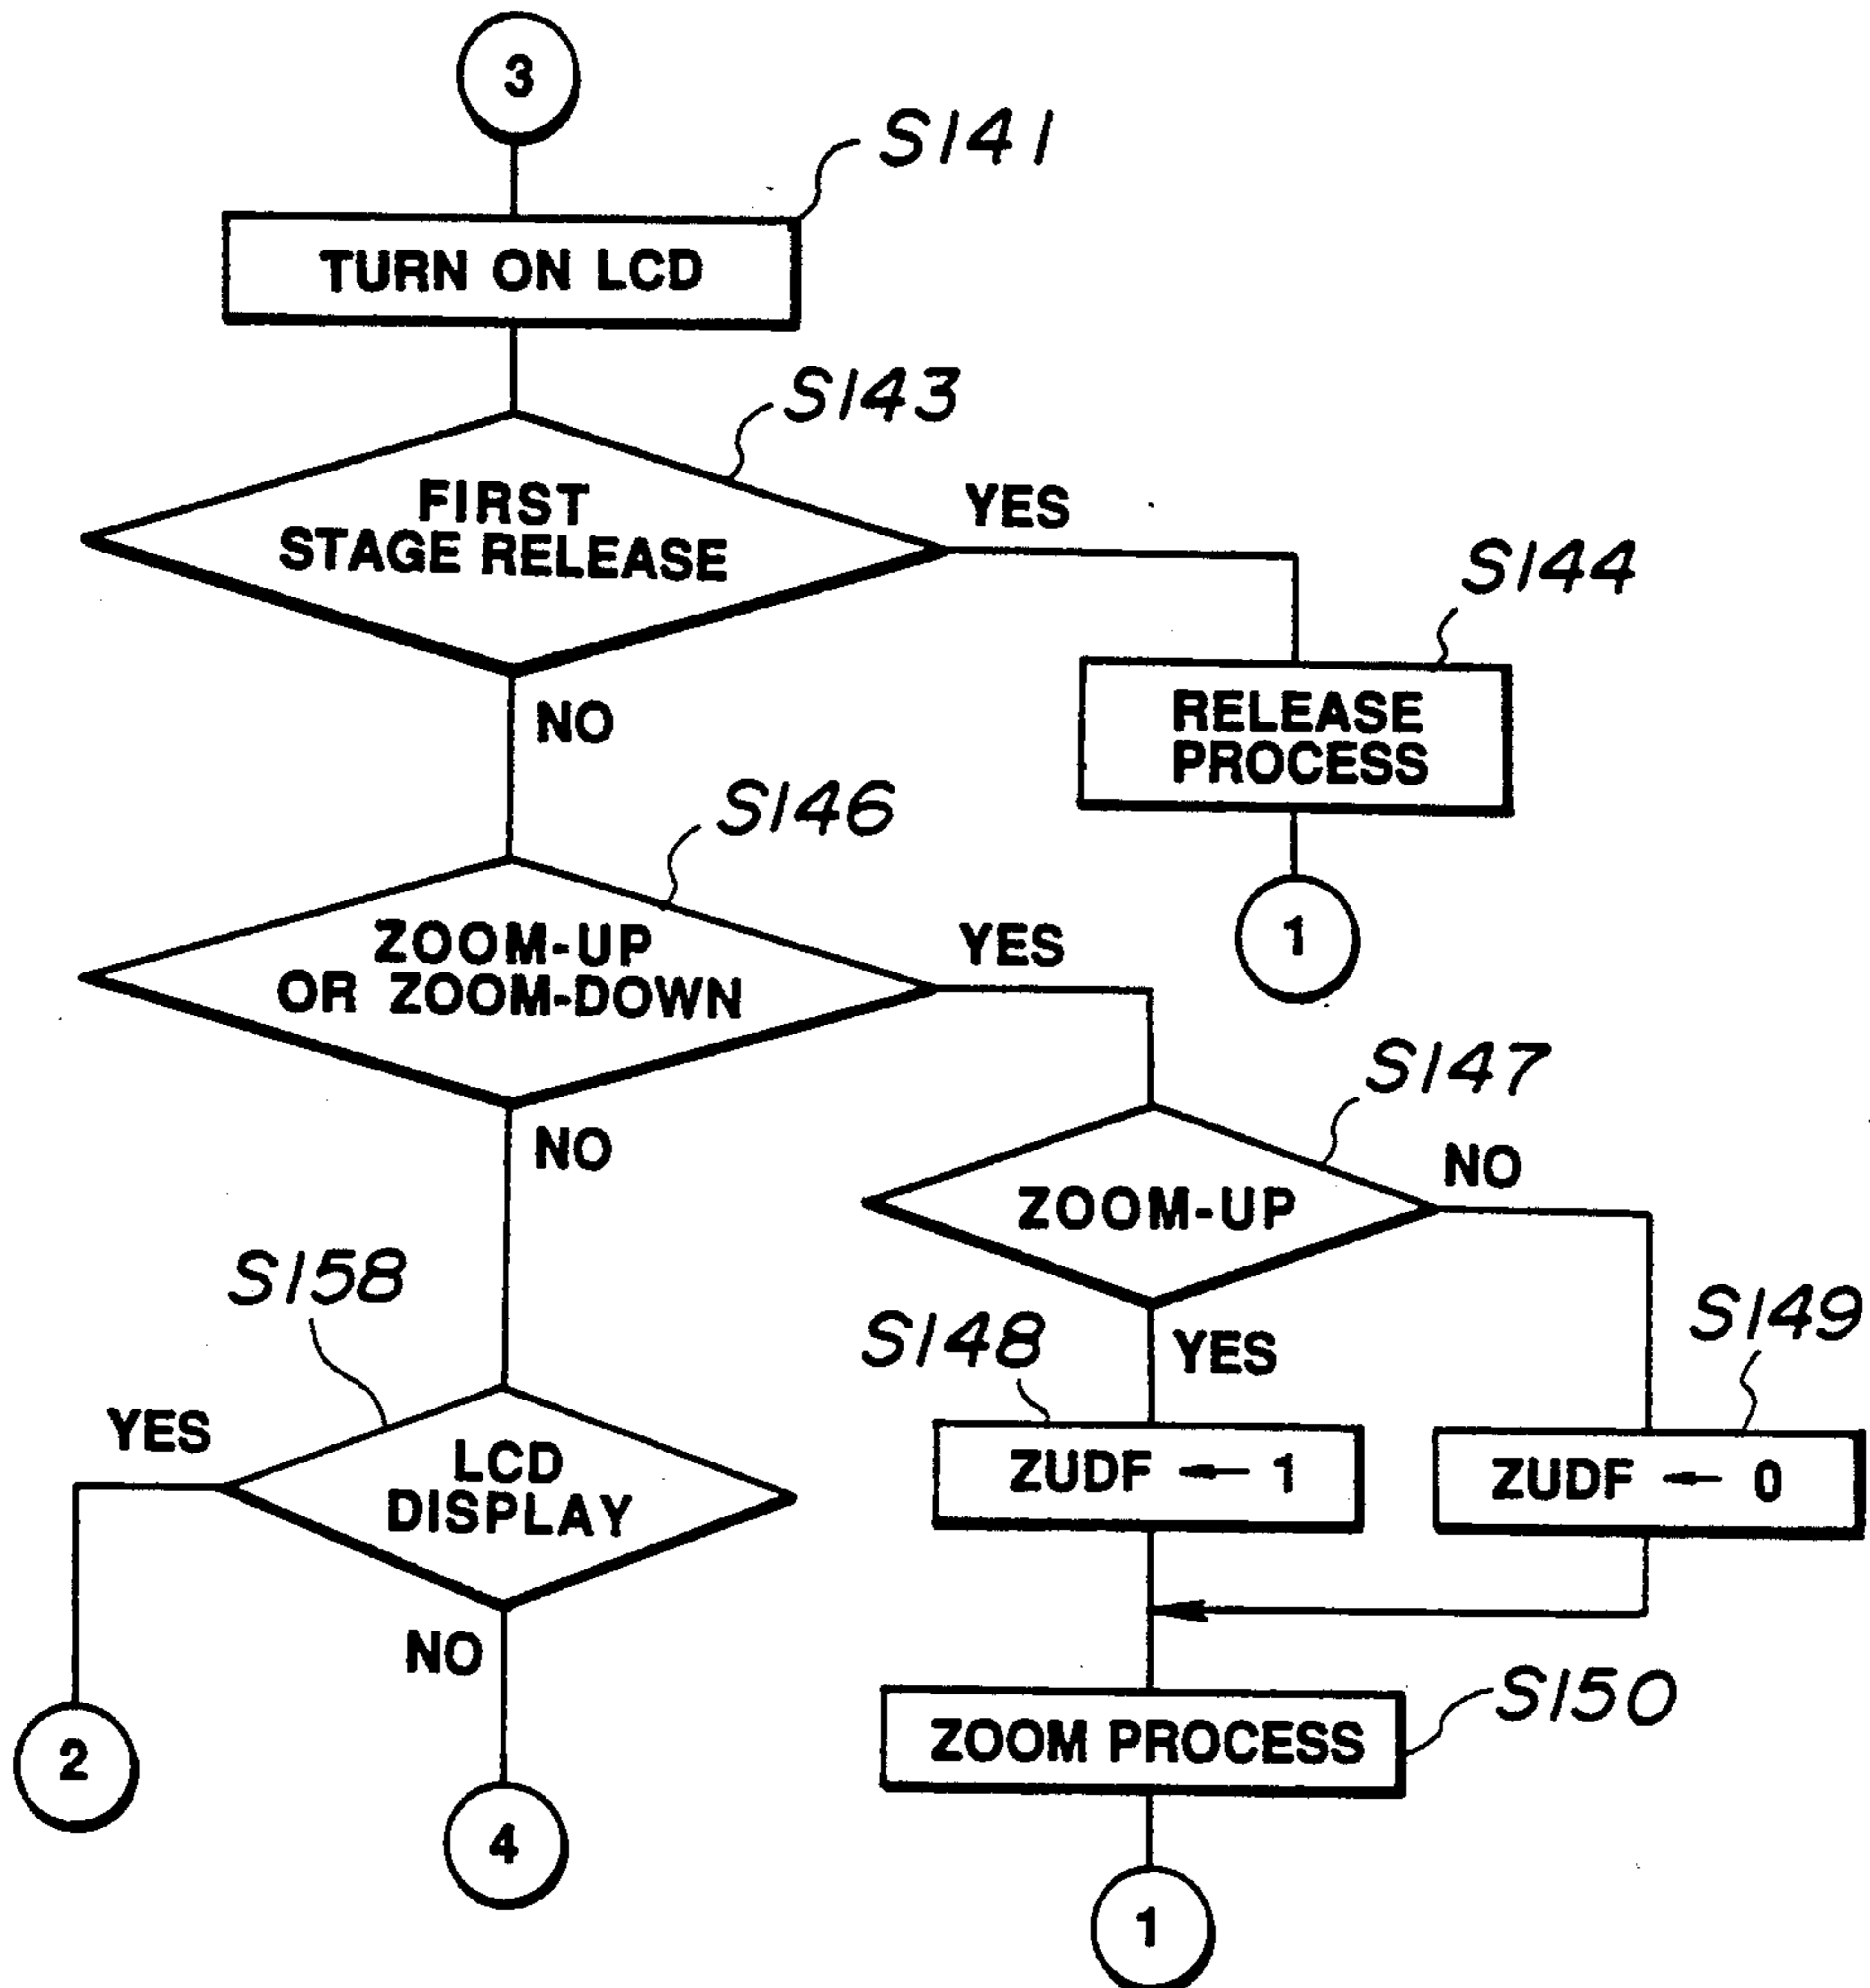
3

S141

TURN ON LCD

S143

FIRST STAGE RELEASE

YES

S144

RELEASE PROCESS

1

NO

S146

ZOOM-UP OR ZOOM-DOWN

YES

NO

S147

ZOOM-UP

NO

S158

S148

YES

S149

YES

LCD DISPLAY

ZUDF ← 1

ZUDF ← 0

NO

S150

ZOOM PROCESS

2

4

1